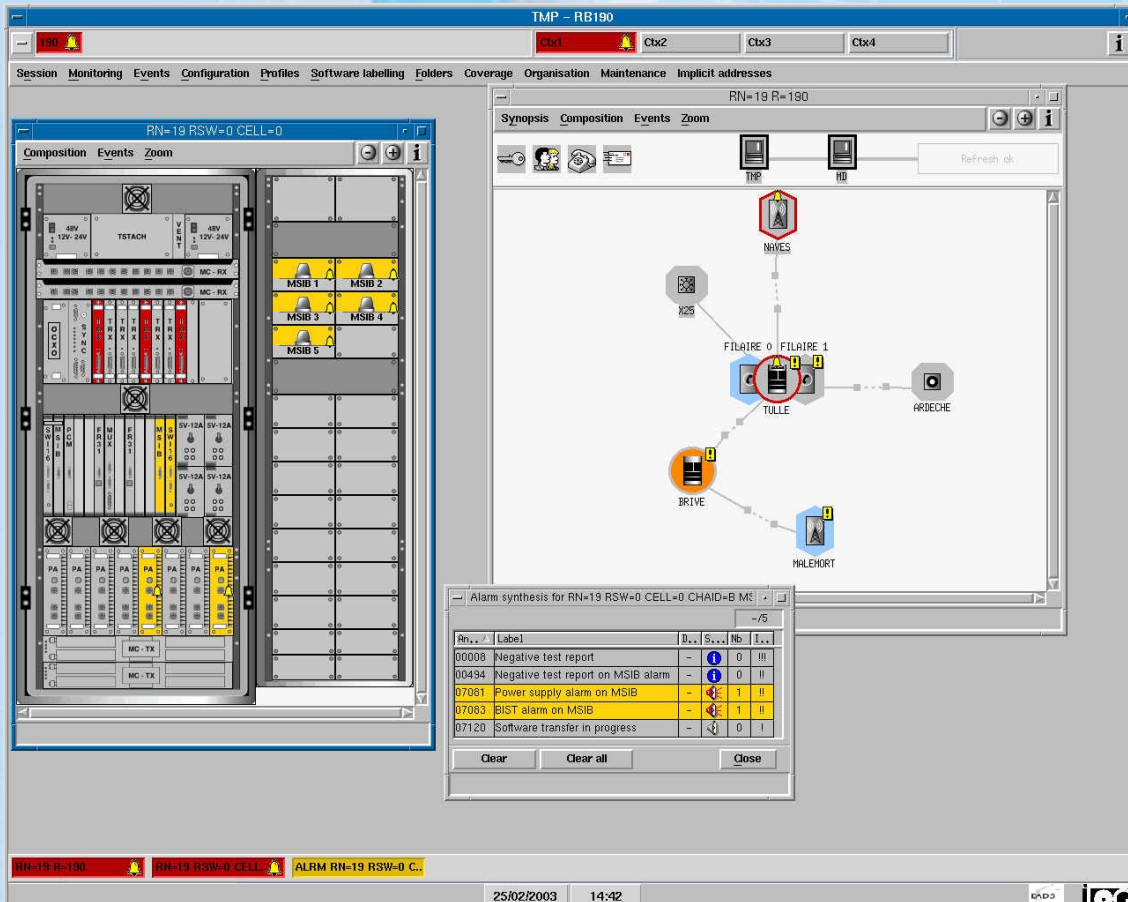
TMP – RB190

190 Ctx1 Ctx2 Ctx3 Ctx4

Session Monitoring Events Configuration Profiles Software labelling Folders Coverage Organisation Maintenance Implicit addresses

RN=19 RSW=0 CELL=0

Composition Events Zoom

48V 12V- 24V TSTACH VENT 48V 12V- 24V

MC - RX
MC - RX

OCXO SYNC TRX TRX TRX TRX TRX TRX

SWI16 MSIB PCM FR31 MUX FR31 MSIB SWI16 SV-12A SV-12A SV-12A SV-12A

PA PA PA PA PA PA PA PA

MC - TX
MC - TX

MSIB 1 MSIB 2 MSIB 3 MSIB 4 MSIB 5

RN=19 R=190

Synopsis Composition Events Zoom

TMP MD Refresh ok

NAVES X25 FILAIRE 0 FILAIRE 1 TULLE ARDECHE BRIVE MALEMORT

Alarm synthesis for RN=19 RSW=0 CELL=0 CHAID=B MS

-/5

| An.. | Label | D.. | S... | Nb | I.. |
|---|---|---|---|---|---|
| 00008 | Negative test report | - | | 0 | !!! |
| 00494 | Negative test report on MSIB alarm | - | | 0 | !! |
| 07081 | Power supply alarm on MSIB | - | | 1 | !! |
| 07083 | BIST alarm on MSIB | - | | 1 | !! |
| 07120 | Software transfer in progress | - | | 0 | ! |

Clear Clear all Close

RN=19 R=190 RN=19 RSW=0 CELL... ALRM RN=19 RSW=0 C..

25/02/2003 14:42

EADS